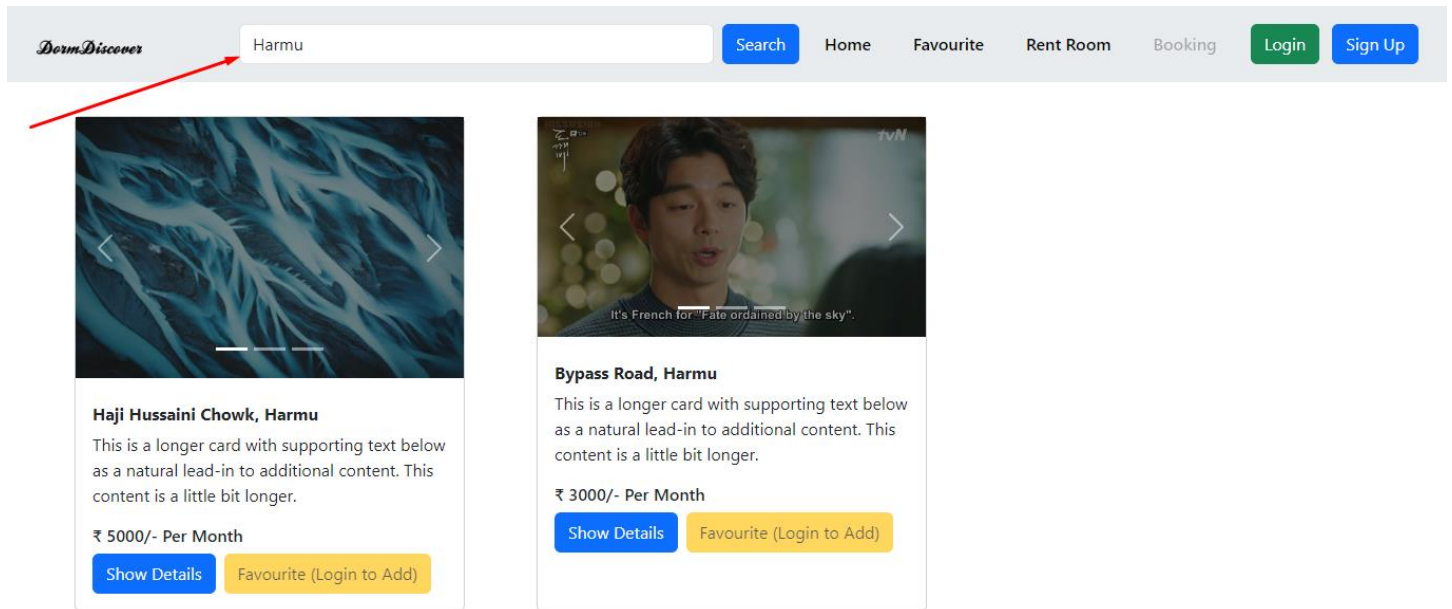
DormDiscover

Harmu

Search

Home

Favourite

Rent Room

Booking

Login

Sign Up

Haji Hussaini Chowk, Harmu

This is a longer card with supporting text below as a natural lead-in to additional content. This content is a little bit longer.

₹ 5000/- Per Month

Show Details

Favourite (Login to Add)

tvN

It's French for "Fate ordained by the sky".

Bypass Road, Harmu

This is a longer card with supporting text below as a natural lead-in to additional content. This content is a little bit longer.

₹ 3000/- Per Month

Show Details

Favourite (Login to Add)